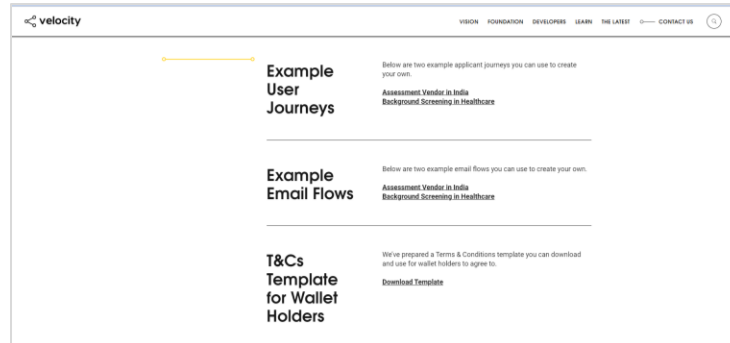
velocity

VISION FOUNDATION DEVELOPERS LEARN THE LATEST CONTACT US

Example User Journeys

Below are two example applicant journeys you can use to create your own.

Assessment Vendor in India
Background Screening in Healthcare

Example Email Flows

Below are two example email flows you can use to create your own.

Assessment Vendor in India
Background Screening in Healthcare

T&Cs Template for Wallet Holders

We've prepared a Terms & Conditions template you can download and use for wallet holders to agree to.

Download Template